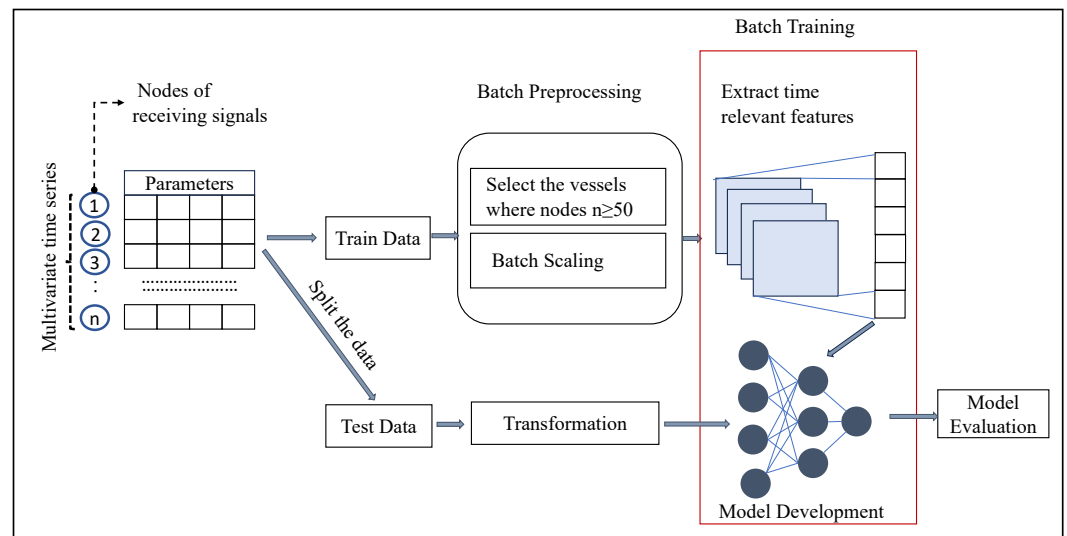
Batch Training

Nodes of receiving signals

Batch Preprocessing

Extract time relevant features

Multivariate time series

Parameters

1

2

3

n

Train Data

Select the vessels where nodes n≥50

Batch Scaling

Split the data

Test Data

Transformation

Model Evaluation

Model Development